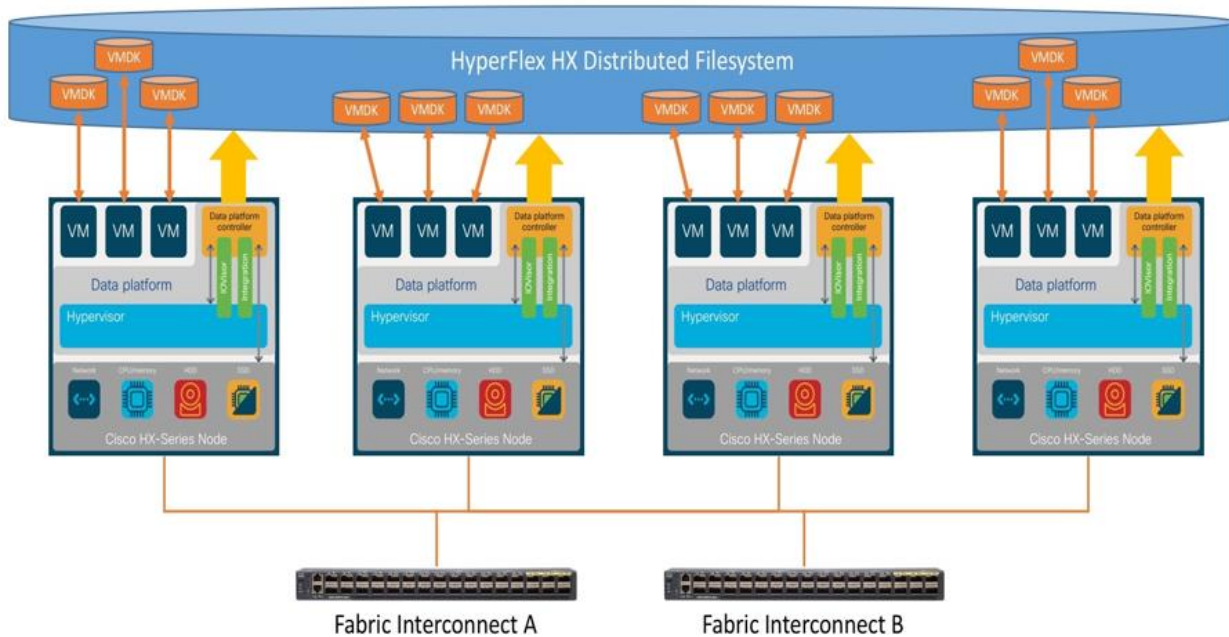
HyperFlex HX Distributed Filesystem

VMDK VMDK VMDK
VMDK VMDK VMDK
VMDK VMDK VMDK
VMDK VMDK VMDK

VM VM VM
Data platform controller
IOVisor
Integration
Data platform
Hypervisor
Network CPU/memory HDD SSD
Cisco HX-Series Node

VM VM VM
Data platform controller
IOVisor
Integration
Data platform
Hypervisor
Network CPU/memory HDD SSD
Cisco HX-Series Node

VM VM VM
Data platform controller
IOVisor
Integration
Data platform
Hypervisor
Network CPU/memory HDD SSD
Cisco HX-Series Node

VM VM VM
Data platform controller
IOVisor
Integration
Data platform
Hypervisor
Network CPU/memory HDD SSD
Cisco HX-Series Node

Fabric Interconnect A
Fabric Interconnect B